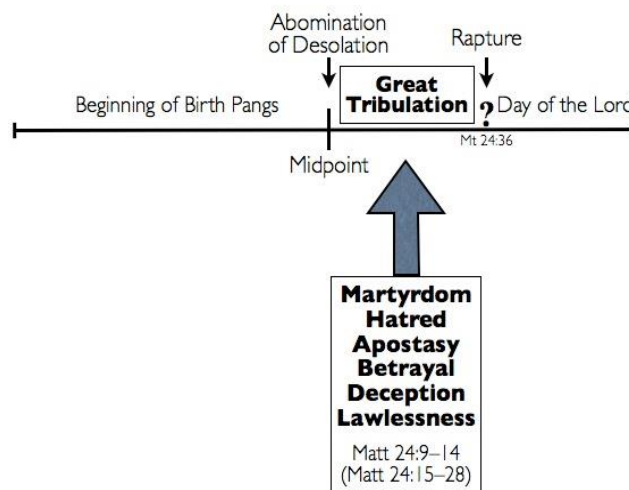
Abomination of Desolation

Rapture

Beginning of Birth Pangs

Great Tribulation

?

Day of the Lor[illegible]

Mt 24:36

Midpoint

Martyrdom
Hatred
Apostasy
Betrayal
Deception
Lawlessness

Matt 24:9–14
(Matt 24:15–28)